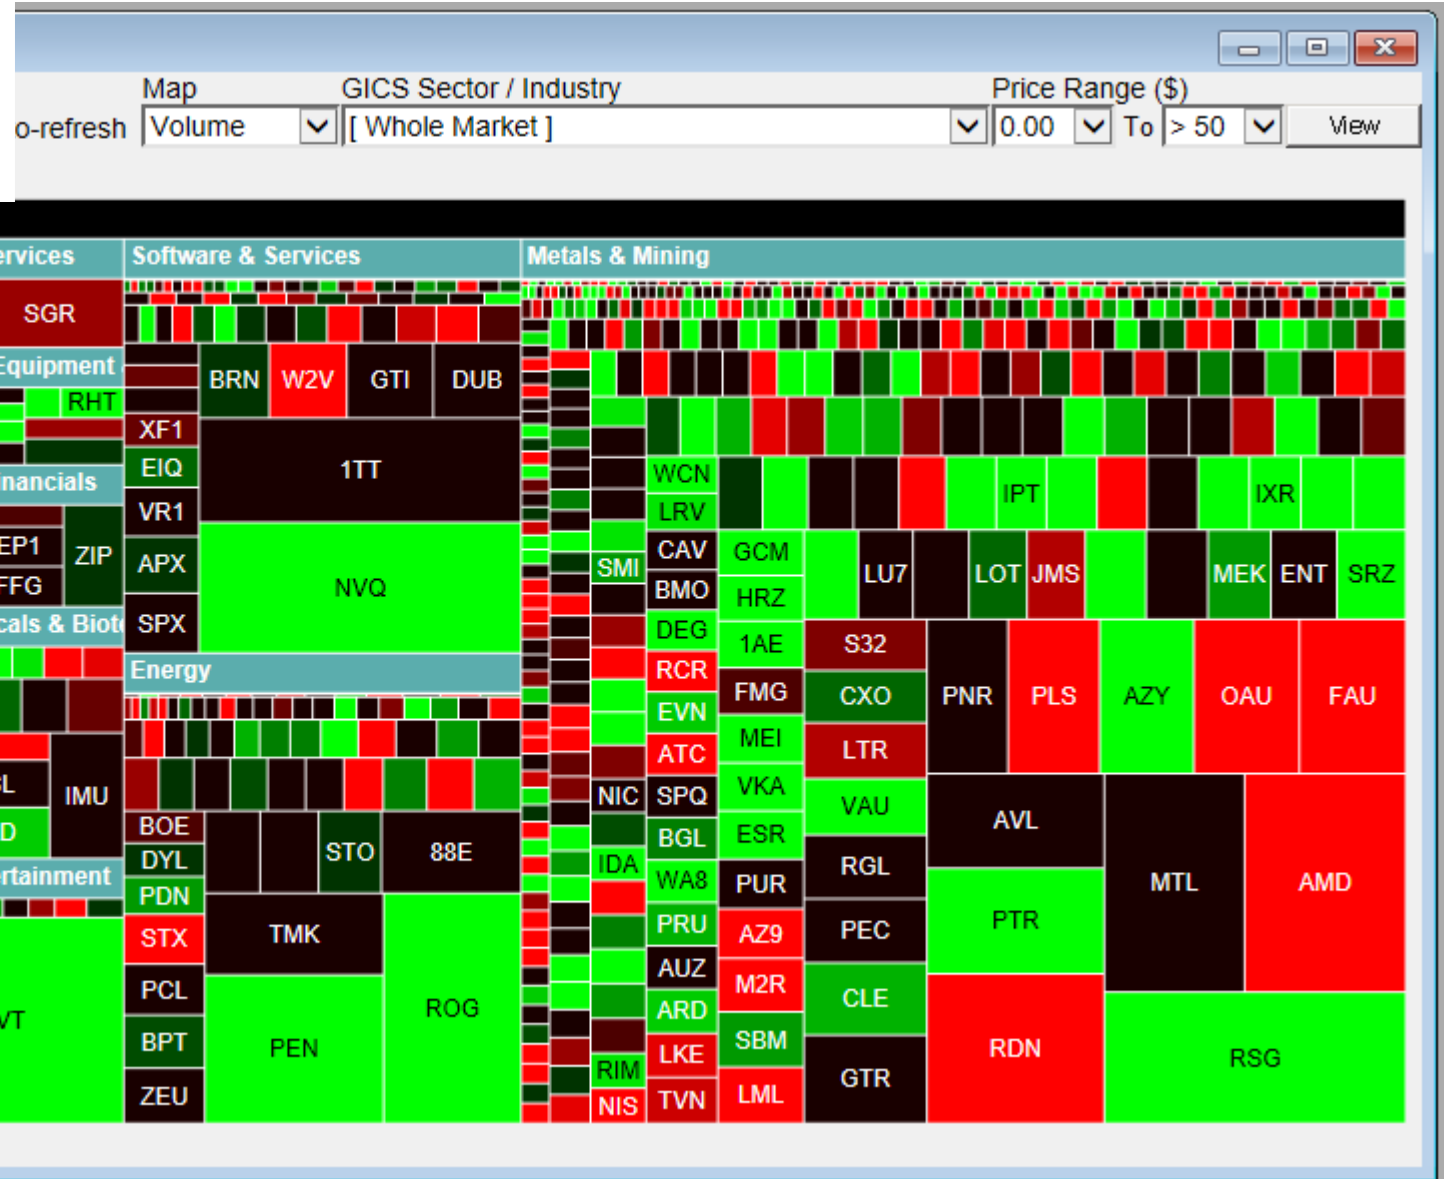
o-refresh

Map
Volume

GICS Sector / Industry
[ Whole Market ]

Price Range ($)
0.00
To
> 50
View

ervices
SGR
Equipment
RHT
nancials
EP1
ZIP
FFG
cals & Biote
IMU
L
D
rtainment
VT

Software & Services
BRN
W2V
GTI
DUB
XF1
EIQ
1TT
VR1
APX
NVQ
SPX

Energy
BOE
DYL
STO
88E
PDN
STX
TMK
PCL
ROG
BPT
PEN
ZEU

Metals & Mining
WCN
LRV
IPT
IXR
CAV
GCM
SMI
BMO
LU7
LOT
JMS
MEK
ENT
SRZ
DEG
HRZ
1AE
S32
RCR
FMG
CXO
PNR
PLS
AZY
OAU
FAU
EVN
MEI
LTR
ATC
VKA
VAU
AVL
NIC
SPQ
ESR
BGL
RGL
MTL
AMD
IDA
WA8
PUR
PTR
PRU
AZ9
PEC
AUZ
M2R
CLE
ARD
RDN
RSG
LKE
SBM
RIM
GTR
NIS
TVN
LML